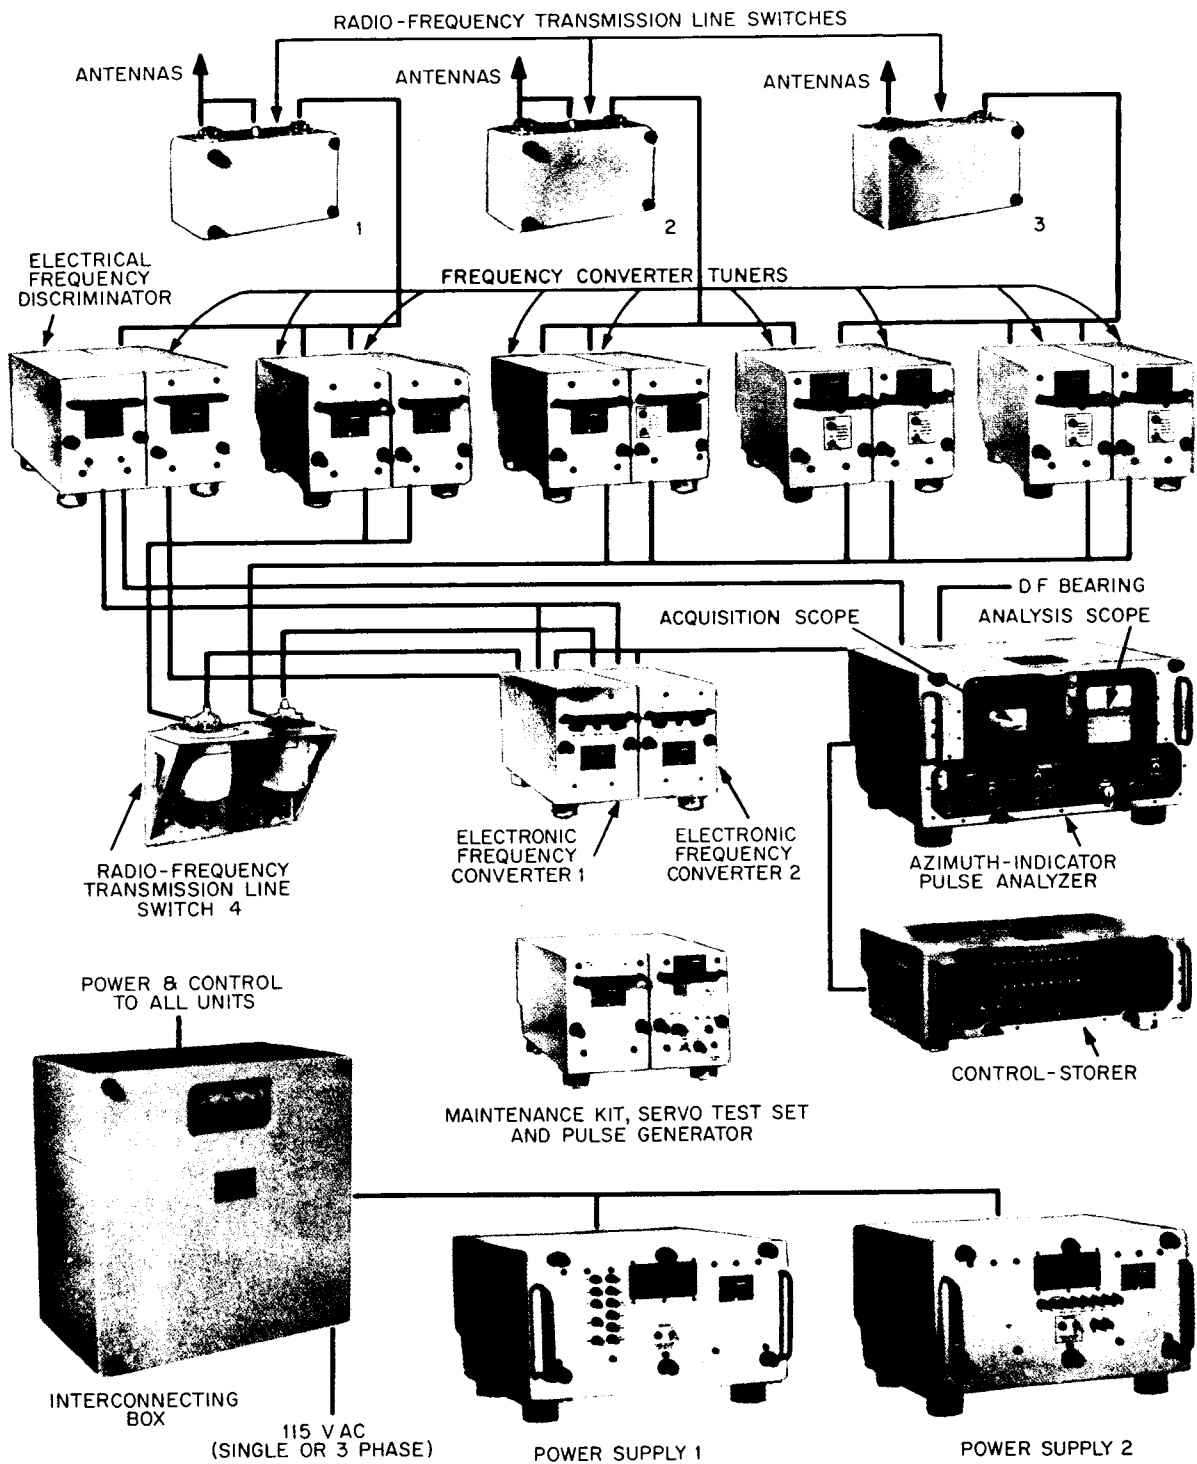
RADIO-FREQUENCY TRANSMISSION LINE SWITCHES

ANTENNAS

ANTENNAS

ANTENNAS

1

2

3

ELECTRICAL FREQUENCY DISCRIMINATOR

FREQUENCY CONVERTER TUNERS

D F BEARING

ACQUISITION SCOPE

ANALYSIS SCOPE

RADIO-FREQUENCY TRANSMISSION LINE SWITCH 4

ELECTRONIC FREQUENCY CONVERTER 1

ELECTRONIC FREQUENCY CONVERTER 2

AZIMUTH-INDICATOR PULSE ANALYZER

POWER & CONTROL TO ALL UNITS

CONTROL-STORER

MAINTENANCE KIT, SERVO TEST SET AND PULSE GENERATOR

INTERCONNECTING BOX

115 V AC (SINGLE OR 3 PHASE)

POWER SUPPLY 1

POWER SUPPLY 2